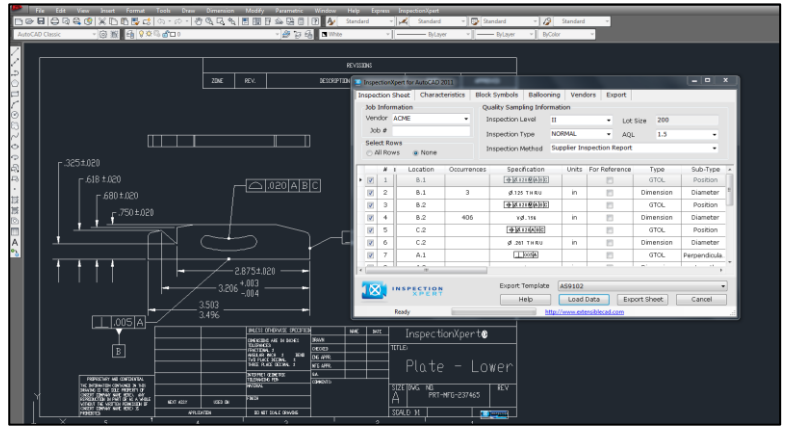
File Edit View Insert Format Tools Draw Dimension Modify Parametric Window Help Express InspectionXpert

Standard Standard Standard Standard

AutoCAD Classic White ByLayer ByLayer ByColor

REVISIONS

ZONE REV. DESCRIPTION

InspectionXpert for AutoCAD 2011

Inspection Sheet | Characteristics | Block Symbols | Ballooning | Vendors | Export

Job Information
Vendor ACME
Job #

Quality Sampling Information
Inspection Level II
Lot Size 200
Inspection Type NORMAL
AQL 1.5
Inspection Method Supplier Inspection Report

Select Rows
All Rows None

| | # | Location | Occurrences | Specification | Units | For Reference | Type | Sub-Type |
|---|---|---|---|---|---|---|---|---|
| ☑ | 1 | B.1 | | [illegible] | | | GTOL | Position |
| ☑ | 2 | B.1 | 3 | Ø.125 THRU | in | | Dimension | Diameter |
| ☑ | 3 | B.2 | | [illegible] | | | GTOL | Position |
| ☑ | 4 | B.2 | 406 | Ø.156 | in | | Dimension | Diameter |
| ☑ | 5 | C.2 | | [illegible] | | | GTOL | Position |
| ☑ | 6 | C.2 | | Ø.281 THRU | in | | Dimension | Diameter |
| ☑ | 7 | A.1 | | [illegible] | | | GTOL | Perpendicula |

INSPECTION XPERT

Export Template AS9102
Help Load Data Export Sheet Cancel
Ready http://www.extensiblecad.com

.325±.020
.618±.020
.680±.020
.750±.020
.020 A B C
2.875±.020
3.206 +.083 -.084
3.503
3.496
.005 A
B

InspectionXpert
TITLE:
Plate - Lower
SIZE DWG. NO. REV
A PRT-MFG-237465
SCALE: 1:1

PROPRIETARY AND CONFIDENTIAL
NEXT ASSY USED ON
APPLICATION DO NOT SCALE DRAWING